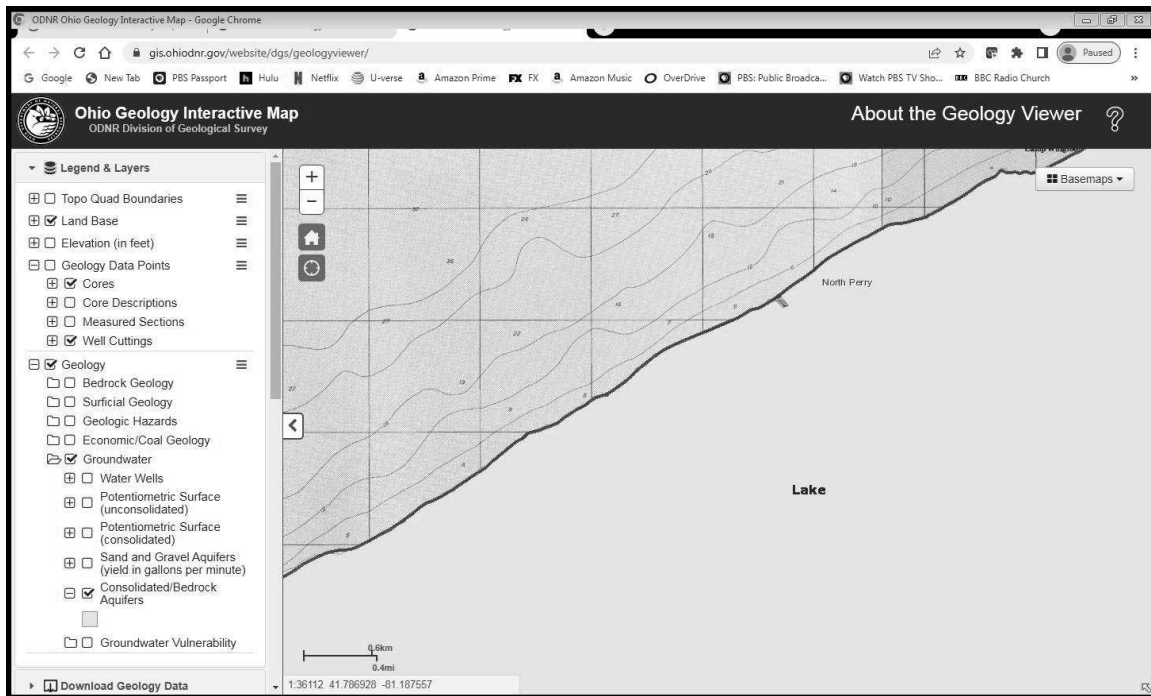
ODNR Ohio Geology Interactive Map - Google Chrome

gis.ohiodnr.gov/website/dgs/geologyviewer/

Paused

Google New Tab PBS Passport Hulu Netflix U-verse Amazon Prime FX Amazon Music OverDrive PBS: Public Broadca... Watch PBS TV Sho... BBC Radio Church

Ohio Geology Interactive Map
ODNR Division of Geological Survey

About the Geology Viewer

Legend & Layers
Topo Quad Boundaries
Land Base
Elevation (in feet)
Geology Data Points
Cores
Core Descriptions
Measured Sections
Well Cuttings
Geology
Bedrock Geology
Surficial Geology
Geologic Hazards
Economic/Coal Geology
Groundwater
Water Wells
Potentiometric Surface (unconsolidated)
Potentiometric Surface (consolidated)
Sand and Gravel Aquifers (yield in gallons per minute)
Consolidated/Bedrock Aquifers
Groundwater Vulnerability

Download Geology Data

Basemaps

North Perry

Lake

0.6km
0.4mi

1:36112 41.786928 -81.187557